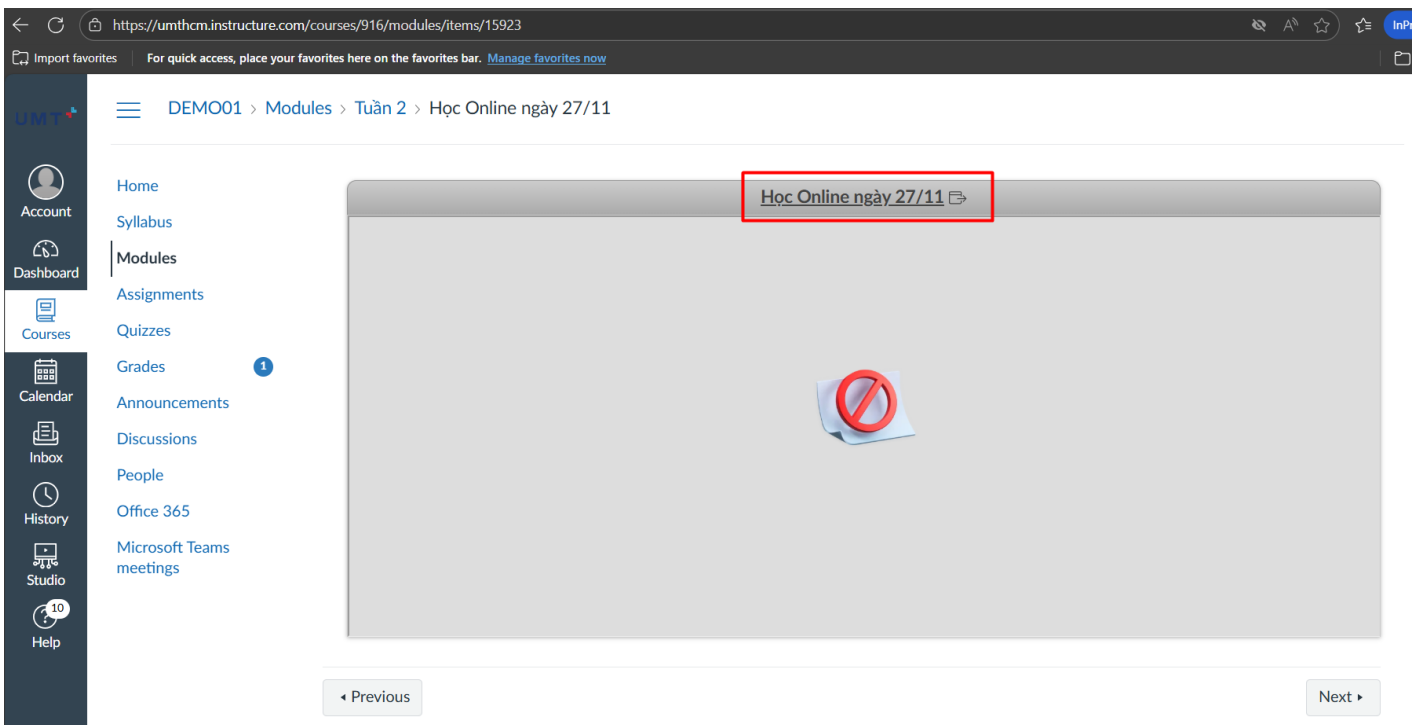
https://umthcm.instructure.com/courses/916/modules/items/15923

InP

Import favorites For quick access, place your favorites here on the favorites bar. Manage favorites now

UMT

Account
Dashboard
Courses
Calendar
Inbox
History
Studio
10
Help

DEMO01 > Modules > Tuần 2 > Học Online ngày 27/11

Home
Syllabus
Modules
Assignments
Quizzes
Grades 1
Announcements
Discussions
People
Office 365
Microsoft Teams meetings

Học Online ngày 27/11

◂ Previous

Next ▸